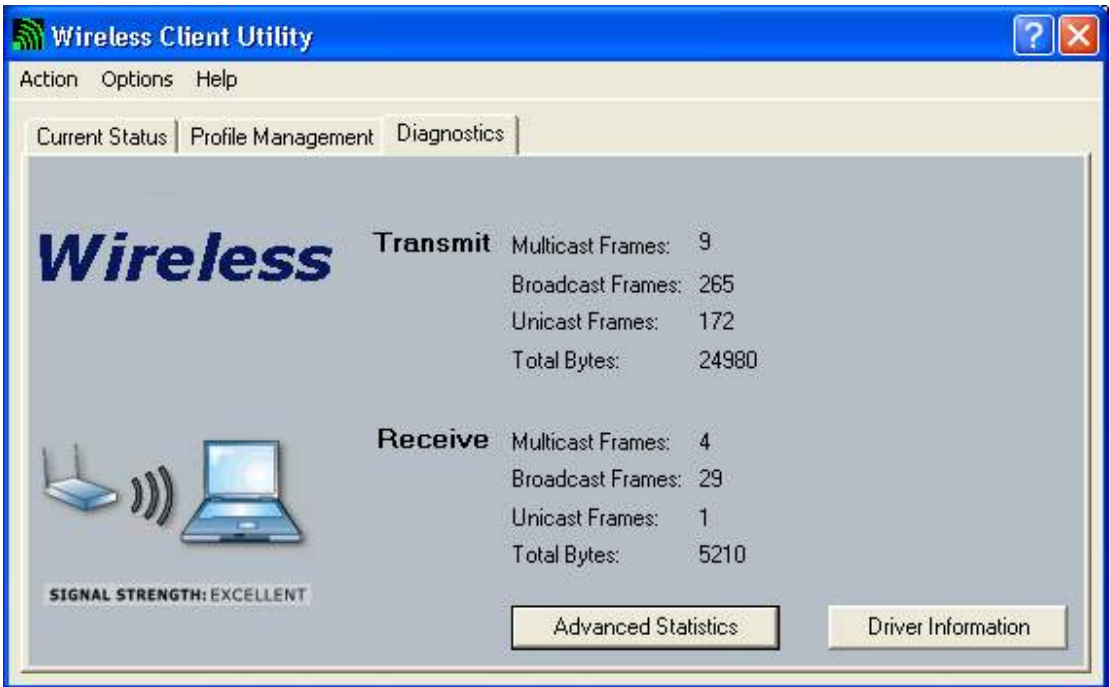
Wireless Client Utility

Action Options Help

Current Status | Profile Management | Diagnostics

Wireless

Transmit
Multicast Frames: 9
Broadcast Frames: 265
Unicast Frames: 172
Total Bytes: 24980

Receive
Multicast Frames: 4
Broadcast Frames: 29
Unicast Frames: 1
Total Bytes: 5210

SIGNAL STRENGTH: EXCELLENT

Advanced Statistics

Driver Information